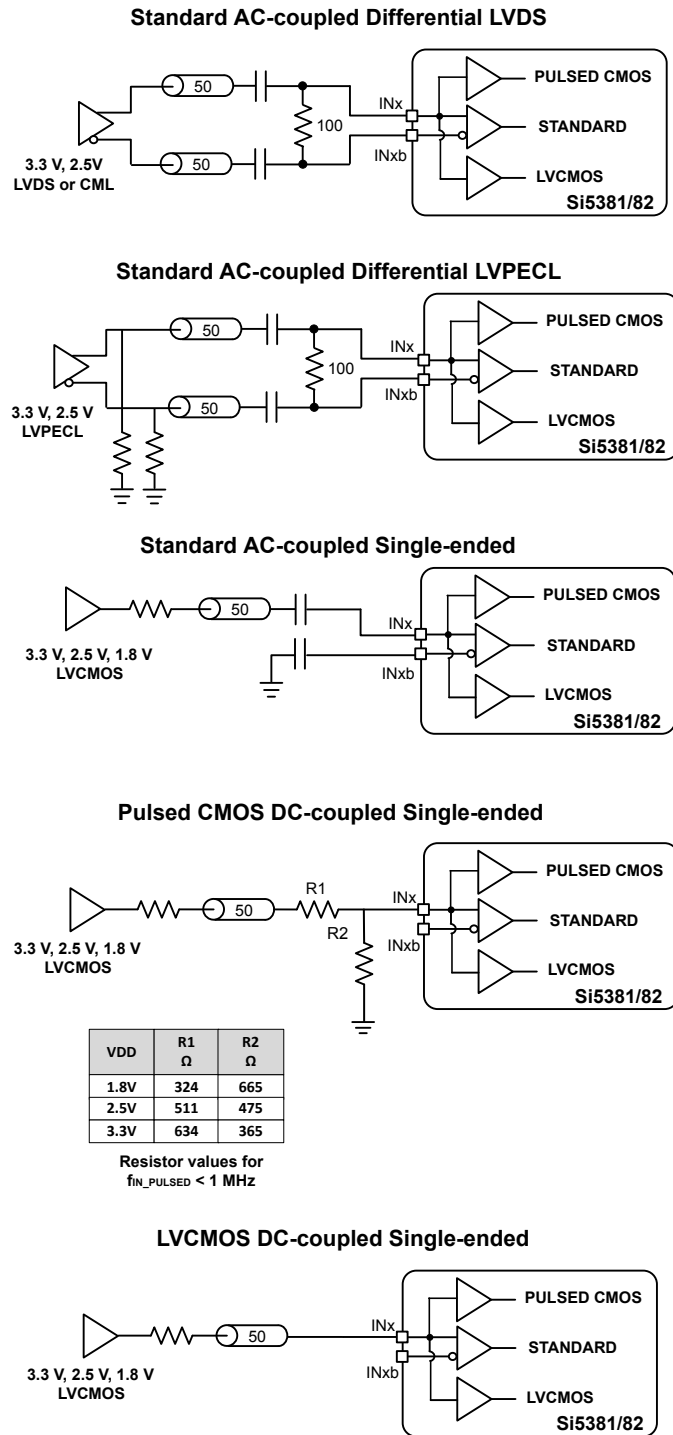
Standard AC-coupled Differential LVDS

50

50

100

INx

INxb

3.3 V, 2.5V
LVDS or CML

PULSED CMOS

STANDARD

LVCMOS

Si5381/82

Standard AC-coupled Differential LVPECL

50

50

100

INx

INxb

3.3 V, 2.5 V
LVPECL

PULSED CMOS

STANDARD

LVCMOS

Si5381/82

Standard AC-coupled Single-ended

50

INx

INxb

3.3 V, 2.5 V, 1.8 V
LVCMOS

PULSED CMOS

STANDARD

LVCMOS

Si5381/82

Pulsed CMOS DC-coupled Single-ended

50

R1

R2

INx

INxb

3.3 V, 2.5 V, 1.8 V
LVCMOS

PULSED CMOS

STANDARD

LVCMOS

Si5381/82

| VDD | R1 Ω | R2 Ω |
|---|---|---|
| 1.8V | 324 | 665 |
| 2.5V | 511 | 475 |
| 3.3V | 634 | 365 |

Resistor values for $f_{IN\_PULSED}$ < 1 MHz

LVCMOS DC-coupled Single-ended

50

INx

INxb

3.3 V, 2.5 V, 1.8 V
LVCMOS

PULSED CMOS

STANDARD

LVCMOS

Si5381/82